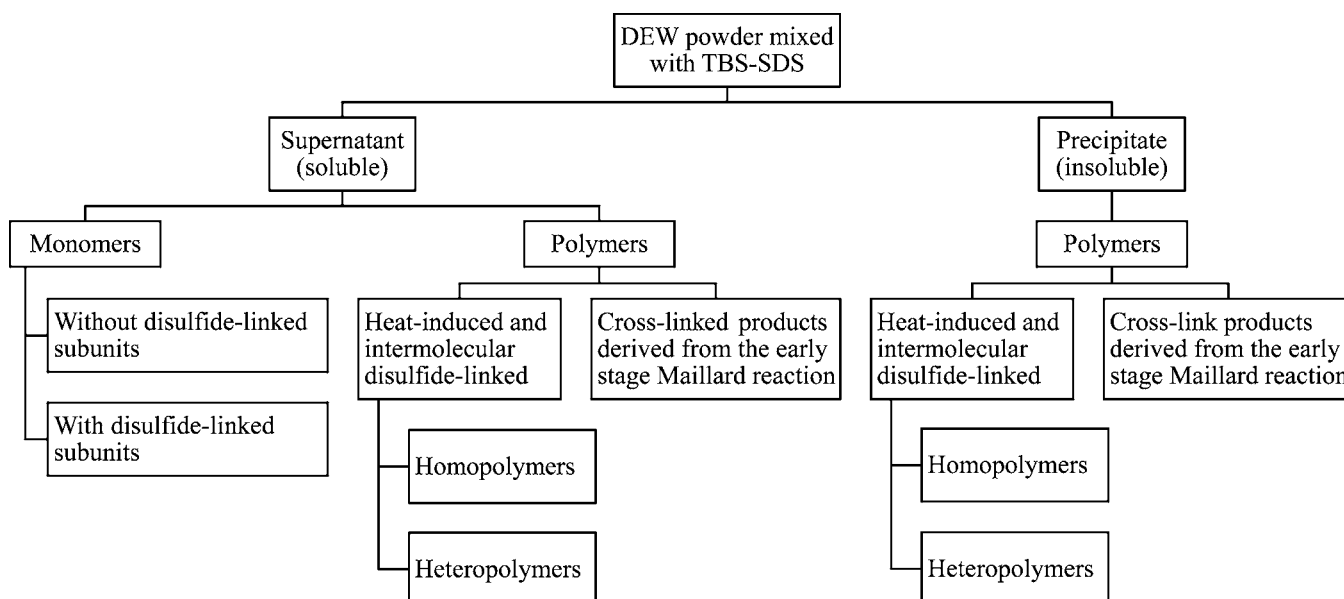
DEW powder mixed with TBS-SDS

Supernatant (soluble)

Precipitate (insoluble)

Monomers

Polymers

Polymers

Without disulfide-linked subunits

With disulfide-linked subunits

Heat-induced and intermolecular disulfide-linked

Cross-linked products derived from the early stage Maillard reaction

Heat-induced and intermolecular disulfide-linked

Cross-link products derived from the early stage Maillard reaction

Homopolymers

Heteropolymers

Homopolymers

Heteropolymers